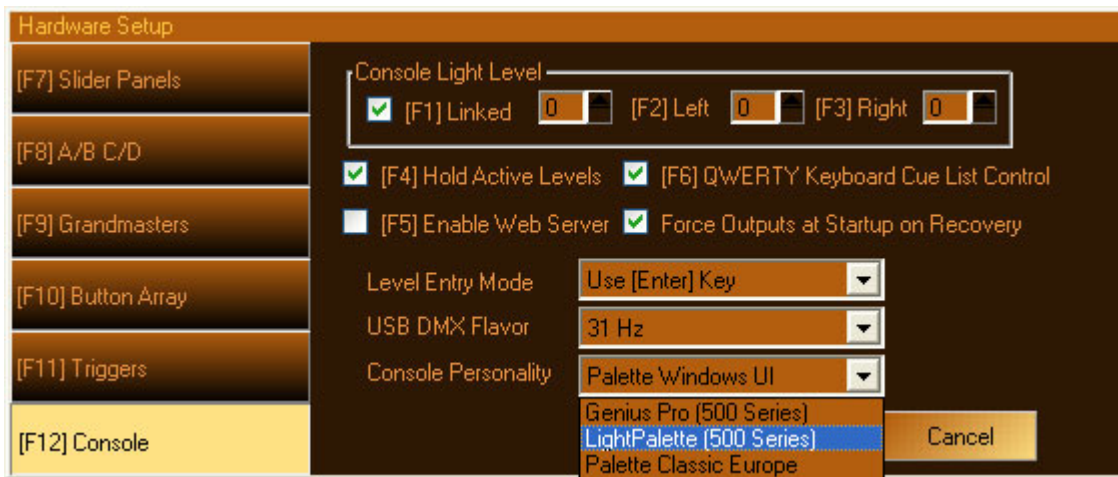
Hardware Setup

[F7] Slider Panels

[F8] A/B C/D

[F9] Grandmasters

[F10] Button Array

[F11] Triggers

[F12] Console

Console Light Level

[F1] Linked 0 [F2] Left 0 [F3] Right 0

[F4] Hold Active Levels [F6] QWERTY Keyboard Cue List Control

[F5] Enable Web Server Force Outputs at Startup on Recovery

Level Entry Mode Use [Enter] Key

USB DMX Flavor 31 Hz

Console Personality Palette Windows UI

Genius Pro (500 Series)
LightPalette (500 Series)
Palette Classic Europe

Cancel